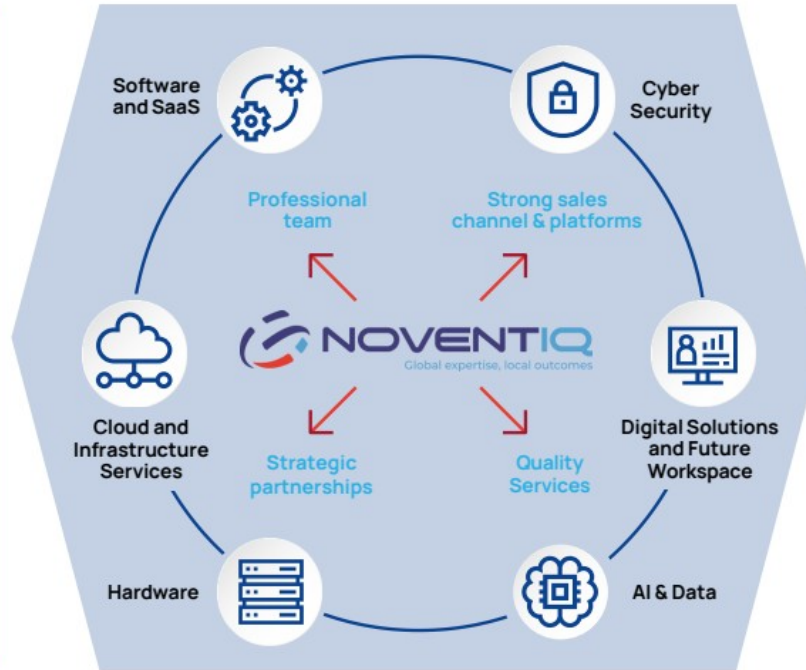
Software and SaaS

Cyber Security

Professional team

Strong sales channel & platforms

NOVENTIQ
Global expertise, local outcomes

Cloud and Infrastructure Services

Digital Solutions and Future Workspace

Strategic partnerships

Quality Services

Hardware

AI & Data